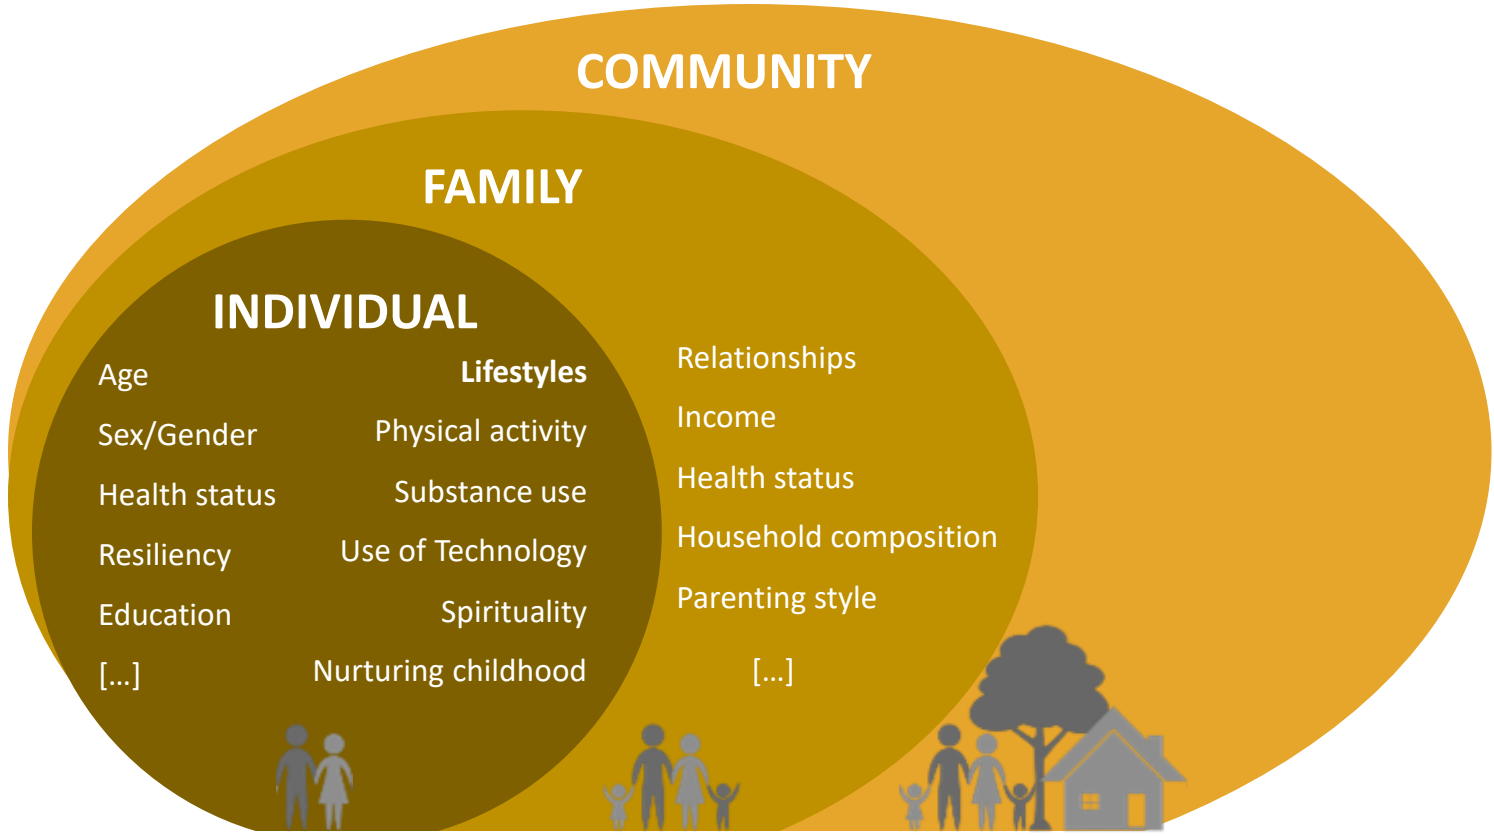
COMMUNITY

FAMILY

INDIVIDUAL

Age

Sex/Gender

Health status

Resiliency

Education

[...]

**Lifestyles**

Physical activity

Substance use

Use of Technology

Spirituality

Nurturing childhood

Relationships

Income

Health status

Household composition

Parenting style

[...]